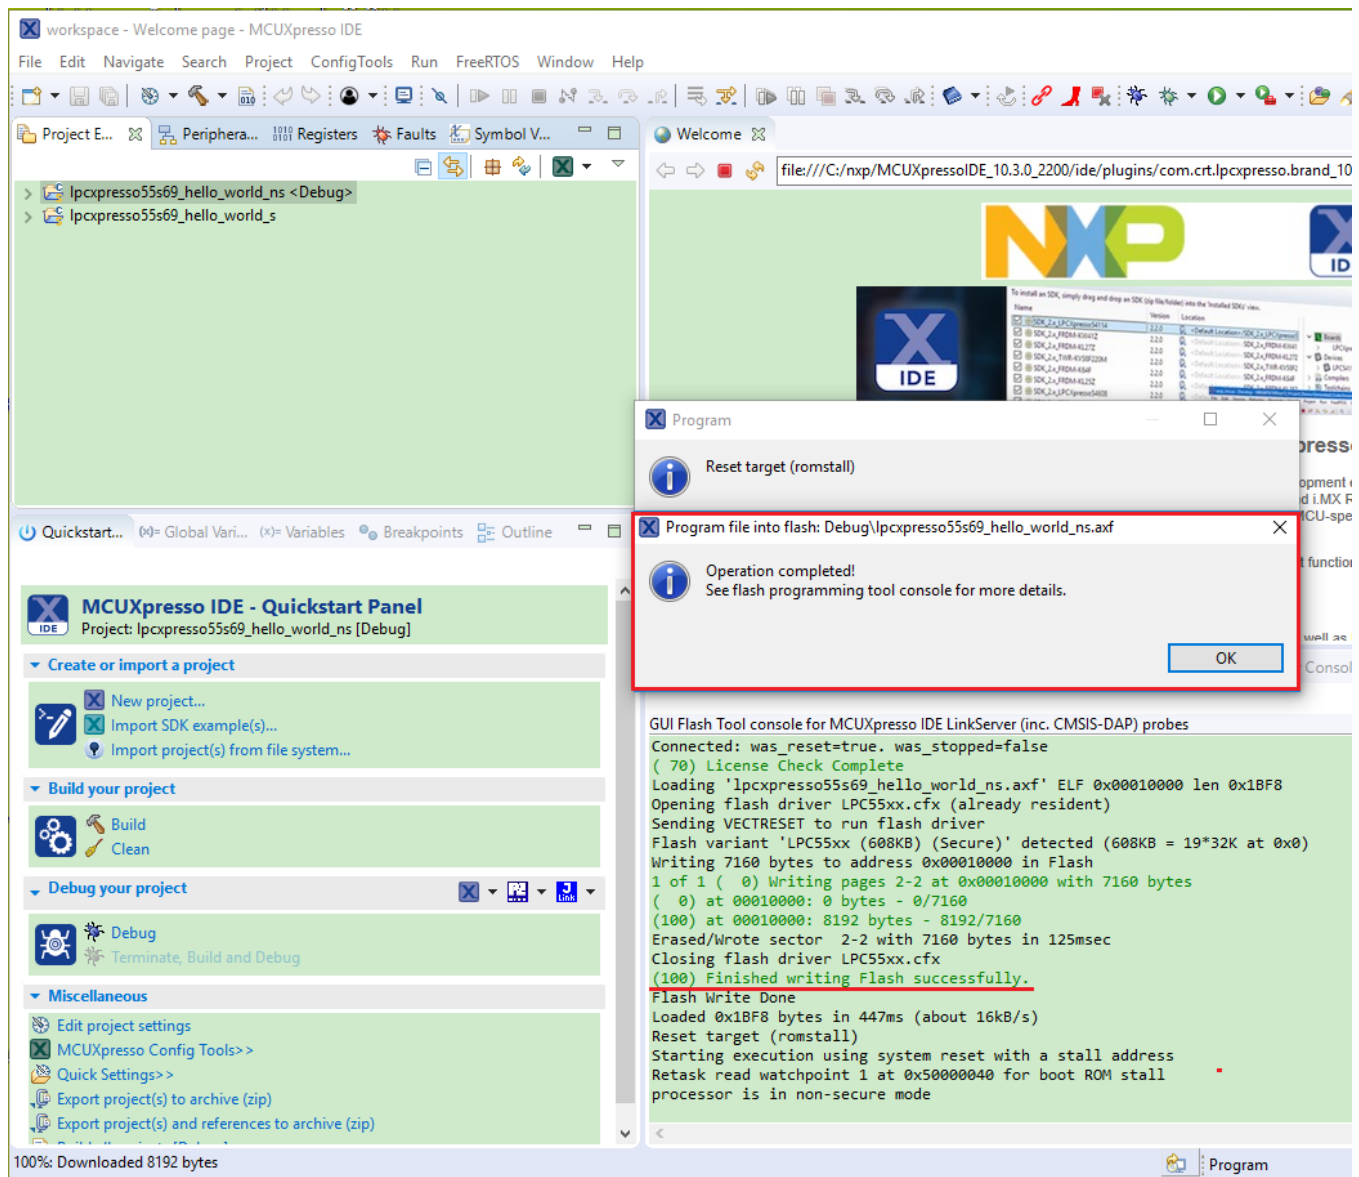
workspace - Welcome page - MCUXpresso IDE

File Edit Navigate Search Project ConfigTools Run FreeRTOS Window Help

Project E... Periphera... Registers Faults Symbol V...

lpcxpresso55s69_hello_world_ns <Debug>
lpcxpresso55s69_hello_world_s

Welcome

file:///C:/nxp/MCUXpressoIDE_10.3.0_2200/ide/plugins/com.crt.lpcxpresso.brand_10

NXP

IDE

Program

Reset target (romstall)

Program file into flash: Debug\lpcxpresso55s69_hello_world_ns.axf

Operation completed!
See flash programming tool console for more details.

OK

Quickstart... Global Vari... Variables Breakpoints Outline

MCUXpresso IDE - Quickstart Panel
Project: lpcxpresso55s69_hello_world_ns [Debug]

Create or import a project
New project...
Import SDK example(s)...
Import project(s) from file system...

Build your project
Build
Clean

Debug your project
Debug
Terminate, Build and Debug

Miscellaneous
Edit project settings
MCUXpresso Config Tools>>
Quick Settings>>
Export project(s) to archive (zip)
Export project(s) and references to archive (zip)

GUI Flash Tool console for MCUXpresso IDE LinkServer (inc. CMSIS-DAP) probes
Connected: was_reset=true. was_stopped=false
( 70) License Check Complete
Loading 'lpcxpresso55s69_hello_world_ns.axf' ELF 0x00010000 len 0x1BF8
Opening flash driver LPC55xx.cfx (already resident)
Sending VECTRESET to run flash driver
Flash variant 'LPC55xx (608KB) (Secure)' detected (608KB = 19*32K at 0x0)
Writing 7160 bytes to address 0x00010000 in Flash
1 of 1 (  0) Writing pages 2-2 at 0x00010000 with 7160 bytes
(  0) at 00010000: 0 bytes - 0/7160
(100) at 00010000: 8192 bytes - 8192/7160
Erased/Wrote sector  2-2 with 7160 bytes in 125msec
Closing flash driver LPC55xx.cfx
(100) Finished writing Flash successfully.
Flash Write Done
Loaded 0x1BF8 bytes in 447ms (about 16kB/s)
Reset target (romstall)
Starting execution using system reset with a stall address
Retask read watchpoint 1 at 0x50000040 for boot ROM stall
processor is in non-secure mode

100%: Downloaded 8192 bytes

Program